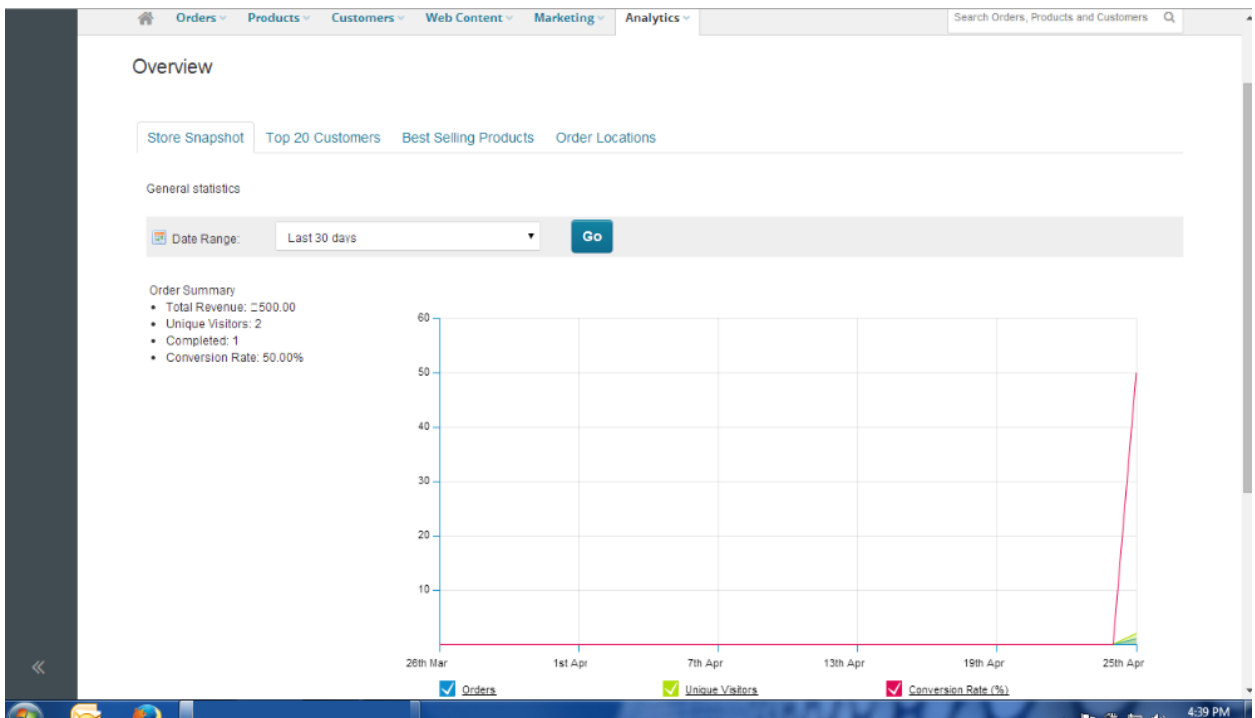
Orders Products Customers Web Content Marketing Analytics

Search Orders, Products and Customers

Overview

Store Snapshot Top 20 Customers Best Selling Products Order Locations

General statistics

Date Range: Last 30 days Go

Order Summary
- Total Revenue: ☐500.00
- Unique Visitors: 2
- Completed: 1
- Conversion Rate: 50.00%

60
50
40
30
20
10

26th Mar 1st Apr 7th Apr 13th Apr 19th Apr 25th Apr

Orders Unique Visitors Conversion Rate (%)

«

4:39 PM